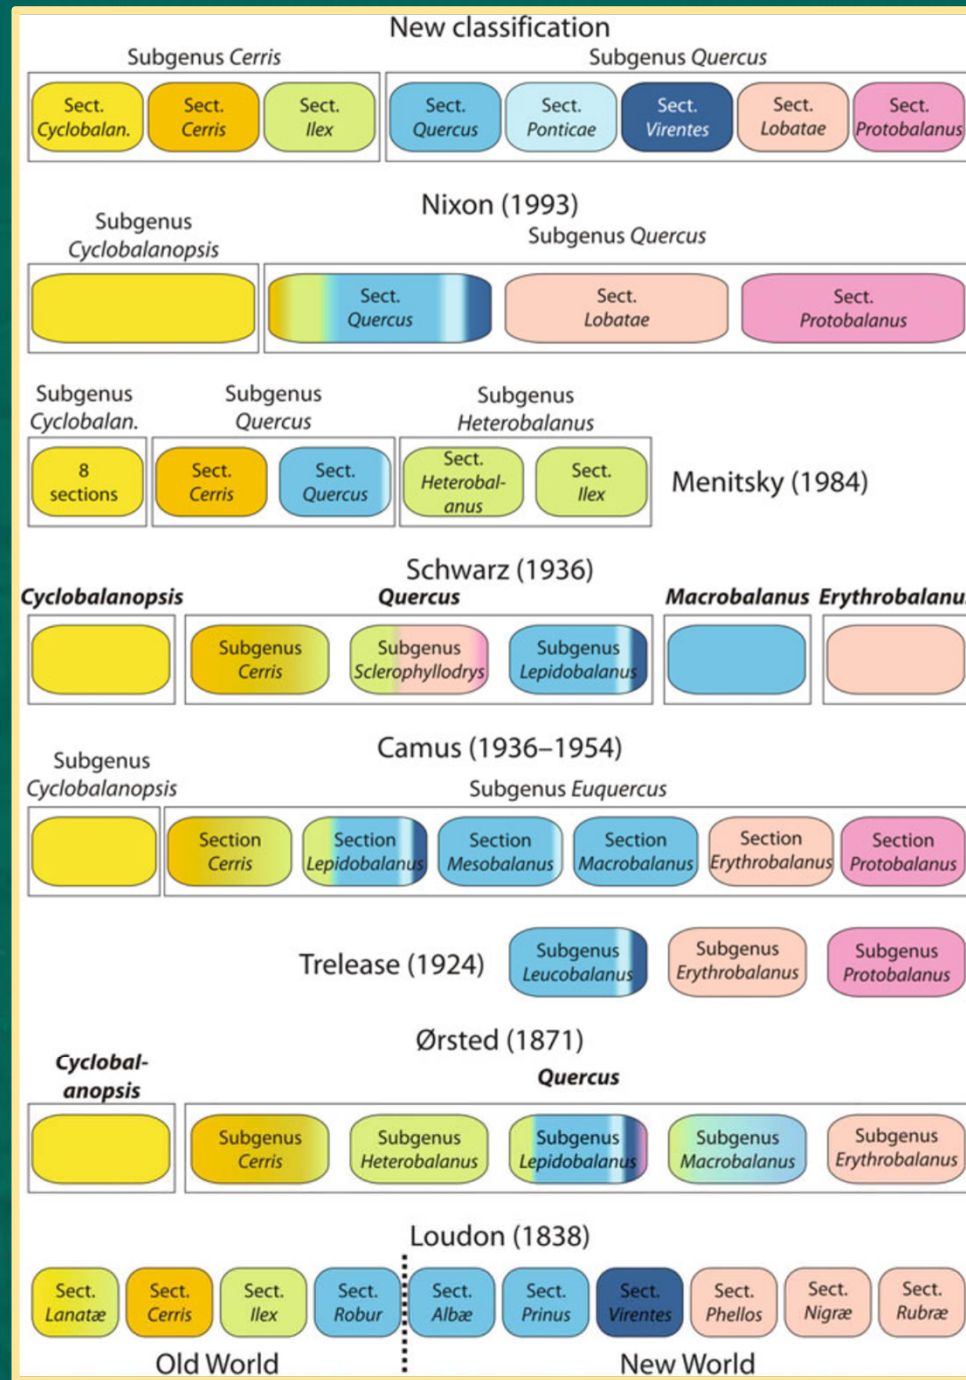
New classification

Subgenus *Cerris*

Sect. *Cyclobalan.*

Sect. *Cerris*

Sect. *Ilex*

Subgenus *Quercus*

Sect. *Quercus*

Sect. *Ponticae*

Sect. *Virentes*

Sect. *Lobatae*

Sect. *Protobalanus*

Nixon (1993)

Subgenus *Cyclobalanopsis*

Subgenus *Quercus*

Sect. *Quercus*

Sect. *Lobatae*

Sect. *Protobalanus*

Subgenus *Cyclobalan.*

8 sections

Subgenus *Quercus*

Sect. *Cerris*

Sect. *Quercus*

Subgenus *Heterobalanus*

Sect. *Heterobalanus*

Sect. *Ilex*

Menitsky (1984)

Schwarz (1936)

***Cyclobalanopsis***

***Quercus***

Subgenus *Cerris*

Subgenus *Sclerophyllodrys*

Subgenus *Lepidobalanus*

***Macrobalanus***

***Erythrobalanu***

Camus (1936–1954)

Subgenus *Cyclobalanopsis*

Subgenus *Euquercus*

Section *Cerris*

Section *Lepidobalanus*

Section *Mesobalanus*

Section *Macrobalanus*

Section *Erythrobalanus*

Section *Protobalanus*

Trelease (1924)

Subgenus *Leucobalanus*

Subgenus *Erythrobalanus*

Subgenus *Protobalanus*

Ørsted (1871)

***Cyclobalanopsis***

***Quercus***

Subgenus *Cerris*

Subgenus *Heterobalanus*

Subgenus *Lepidobalanus*

Subgenus *Macrobalanus*

Subgenus *Erythrobalanus*

Loudon (1838)

Sect. *Lanatæ*

Sect. *Cerris*

Sect. *Ilex*

Sect. *Robur*

Sect. *Albæ*

Sect. *Prinus*

Sect. *Virentes*

Sect. *Phellos*

Sect. *Nigræ*

Sect. *Rubræ*

Old World

New World